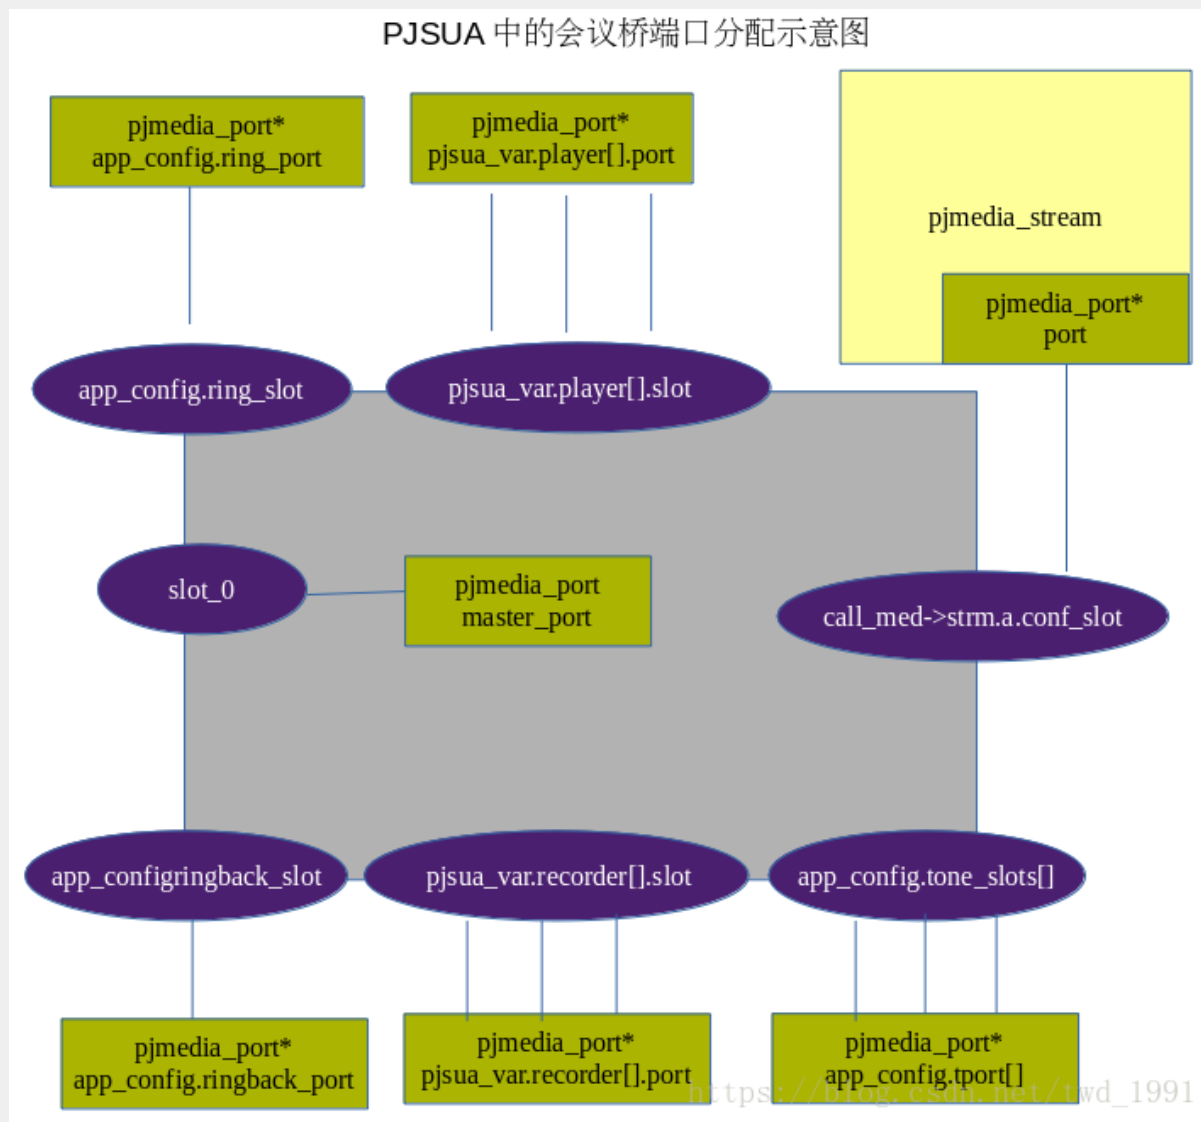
PJSUA 中的会议桥端口分配示意图

pjmedia_port*
app_config.ring_port

pjmedia_port*
pjsua_var.player[].port

pjmedia_stream

pjmedia_port*
port

app_config.ring_slot

pjsua_var.player[].slot

slot_0

pjmedia_port
master_port

call_med->strm.a.conf_slot

app_configringback_slot

pjsua_var.recorder[].slot

app_config.tone_slots[]

pjmedia_port*
app_config.ringback_port

pjmedia_port*
pjsua_var.recorder[].port

pjmedia_port*
app_config.tport[]

https://blog.csdn.net/twd_1991